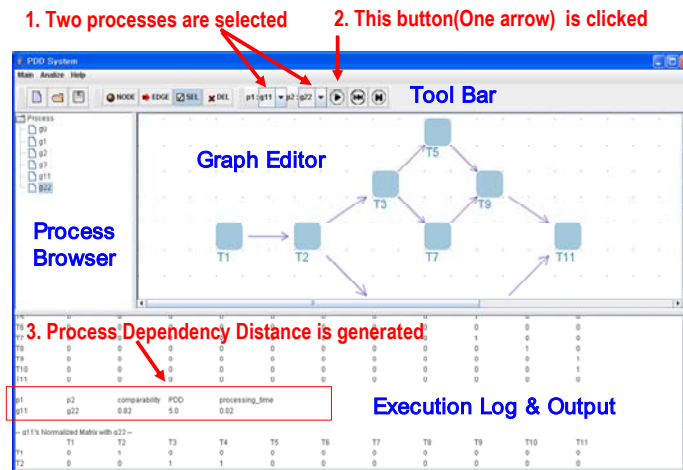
1. Two processes are selected

2. This button(One arrow) is clicked

PDD System

Main Analize Help

NODE EDGE SEL DEL p1 : g11 p2 : g22

Tool Bar

Process
g0
g1
g2
g3
g11
g22

Graph Editor

Process Browser

T5
T3
T9
T1
T2
T7
T11

3. Process Dependency Distance is generated

| T6 | 0 | 0 | 0 | 0 | 0 | 0 | 0 | 0 | 0 | 0 | 0 |
|---|---|---|---|---|---|---|---|---|---|---|---|
| T7 | 0 | 0 | 0 | 0 | 0 | 0 | 0 | 0 | 1 | 0 | 0 |
| T8 | 0 | 0 | 0 | 0 | 0 | 0 | 0 | 0 | 1 | 0 | 0 |
| T9 | 0 | 0 | 0 | 0 | 0 | 0 | 0 | 0 | 0 | 0 | 1 |
| T10 | 0 | 0 | 0 | 0 | 0 | 0 | 0 | 0 | 0 | 0 | 1 |
| T11 | 0 | 0 | 0 | 0 | 0 | 0 | 0 | 0 | 0 | 0 | 0 |

| p1 | p2 | comparability | PDD | processing_time |
|---|---|---|---|---|
| g11 | g22 | 0.82 | 5.0 | 0.02 |

Execution Log & Output

-- g11's Normalized Matrix with g22 --

| | T1 | T2 | T3 | T4 | T5 | T6 | T7 | T8 | T9 | T10 | T11 |
|---|---|---|---|---|---|---|---|---|---|---|---|
| T1 | 0 | 1 | 0 | 0 | 0 | 0 | 0 | 0 | 0 | 0 | 0 |
| T2 | 0 | 0 | 1 | 1 | 0 | 0 | 0 | 0 | 0 | 0 | 0 |